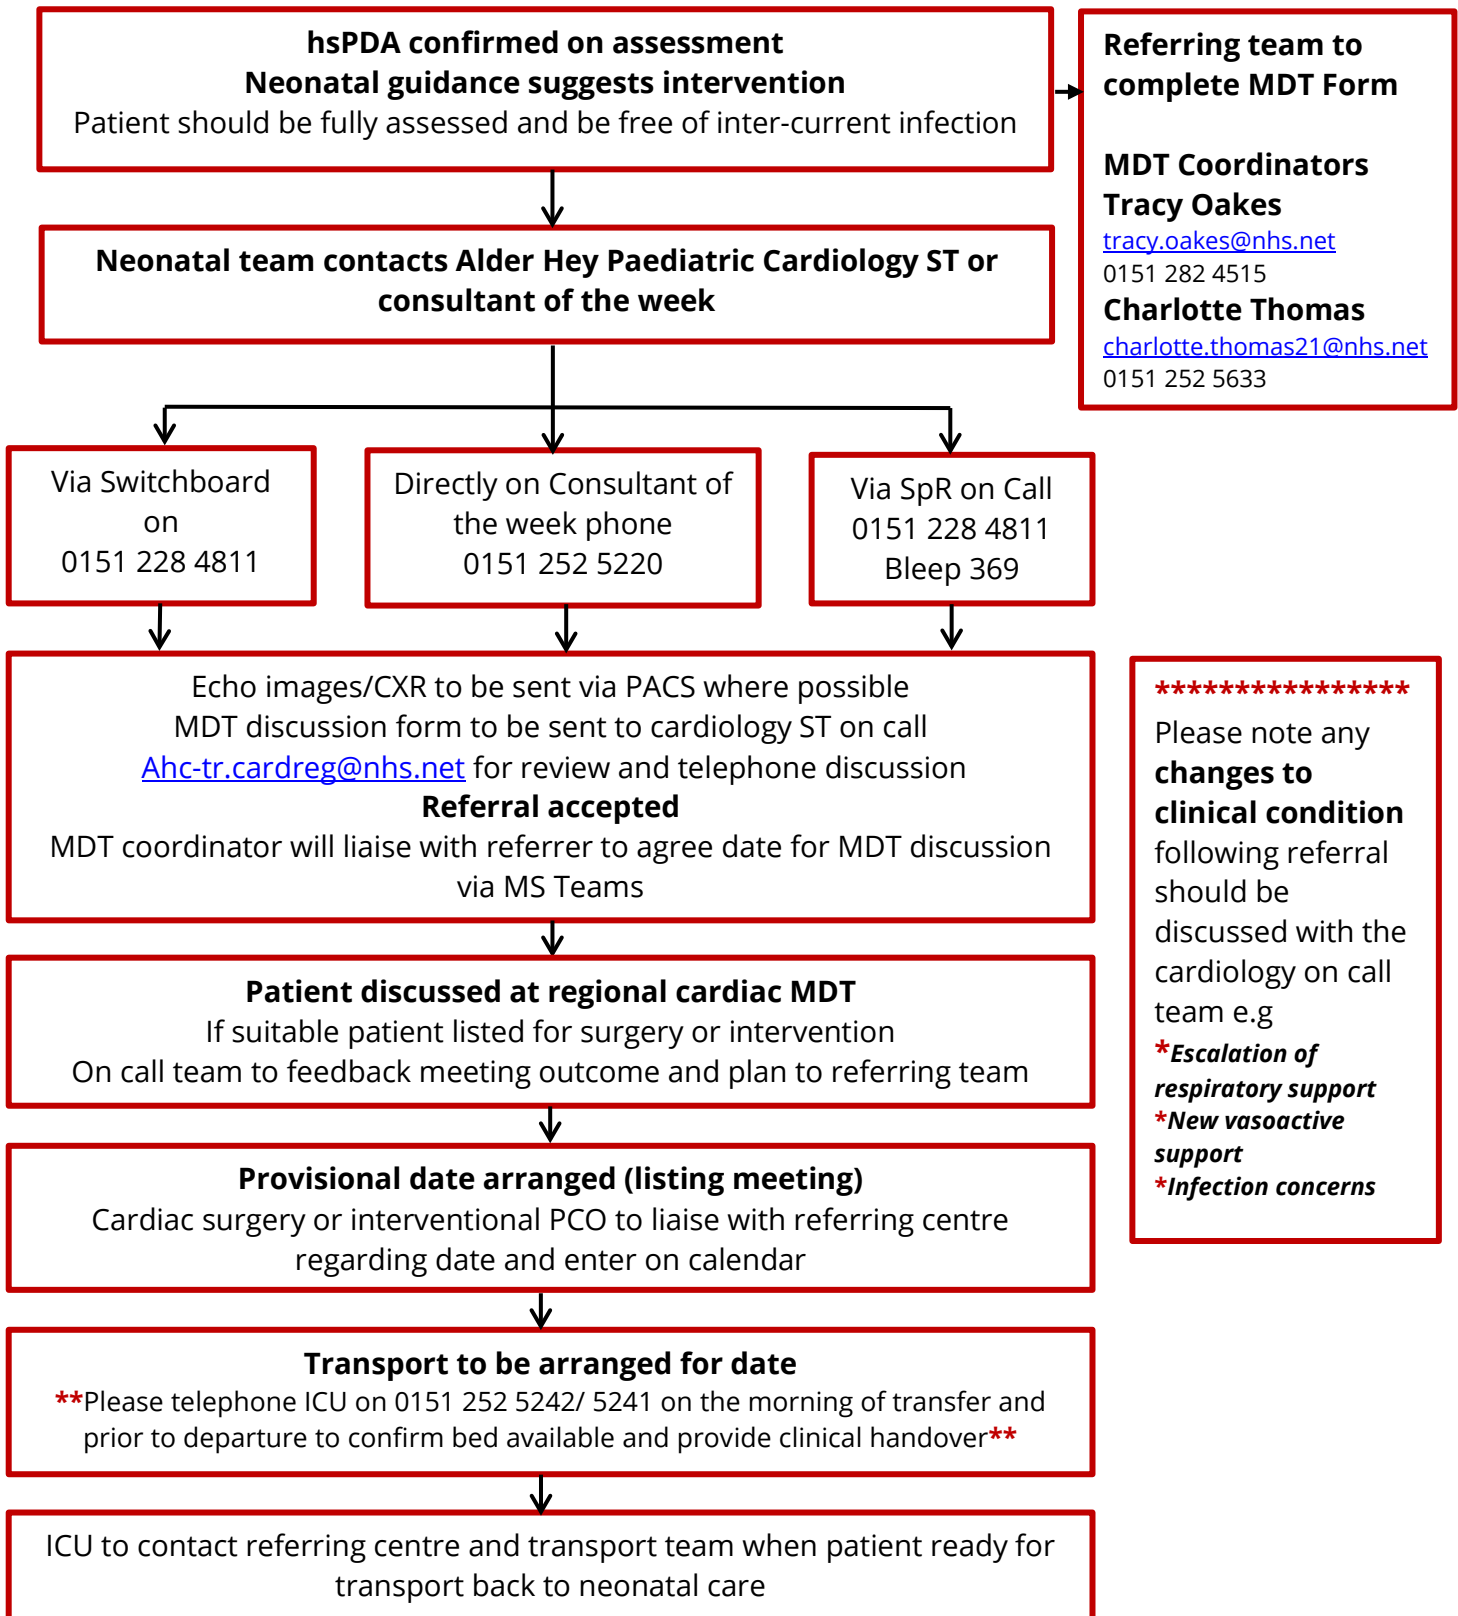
hsPDA confirmed on assessment
Neonatal guidance suggests intervention
Patient should be fully assessed and be free of inter-current infection

Referring team to complete MDT Form

MDT Coordinators
Tracy Oakes
tracy.oakes@nhs.net
0151 282 4515
Charlotte Thomas
charlotte.thomas21@nhs.net
0151 252 5633

Neonatal team contacts Alder Hey Paediatric Cardiology ST or consultant of the week

Via Switchboard on
0151 228 4811

Directly on Consultant of the week phone
0151 252 5220

Via SpR on Call
0151 228 4811
Bleep 369

Echo images/CXR to be sent via PACS where possible
MDT discussion form to be sent to cardiology ST on call
Ahc-tr.cardreg@nhs.net for review and telephone discussion
Referral accepted
MDT coordinator will liaise with referrer to agree date for MDT discussion via MS Teams

****************
Please note any changes to clinical condition following referral should be discussed with the cardiology on call team e.g
*Escalation of respiratory support
*New vasoactive support
*Infection concerns

Patient discussed at regional cardiac MDT
If suitable patient listed for surgery or intervention
On call team to feedback meeting outcome and plan to referring team

Provisional date arranged (listing meeting)
Cardiac surgery or interventional PCO to liaise with referring centre regarding date and enter on calendar

Transport to be arranged for date
**Please telephone ICU on 0151 252 5242/ 5241 on the morning of transfer and prior to departure to confirm bed available and provide clinical handover**

ICU to contact referring centre and transport team when patient ready for transport back to neonatal care